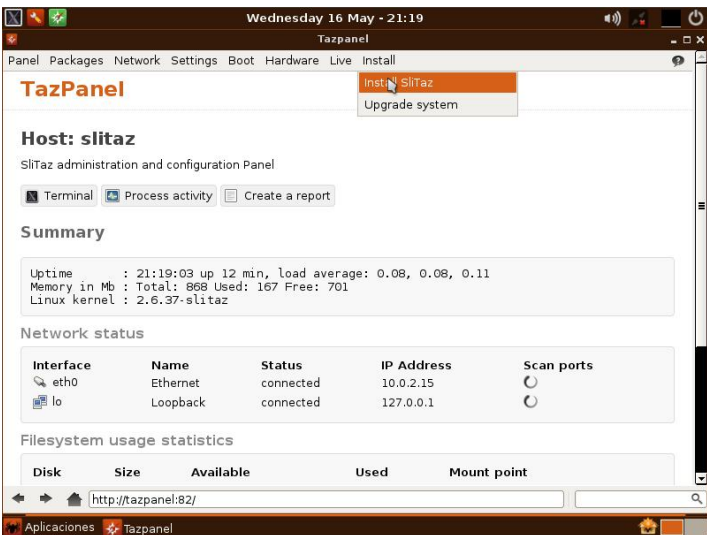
Wednesday 16 May - 21:19

Tazpanel

Panel Packages Network Settings Boot Hardware Live Install

Install SliTaz
Upgrade system

TazPanel

Host: slitaz

SliTaz administration and configuration Panel

Terminal Process activity Create a report

Summary

Uptime : 21:19:03 up 12 min, load average: 0.08, 0.08, 0.11
Memory in Mb : Total: 868 Used: 167 Free: 701
Linux kernel : 2.6.37-slitaz

Network status

| Interface | Name | Status | IP Address | Scan ports |
|---|---|---|---|---|
| eth0 | Ethernet | connected | 10.0.2.15 | |
| lo | Loopback | connected | 127.0.0.1 | |

Filesystem usage statistics

| Disk | Size | Available | Used | Mount point |
|---|---|---|---|---|

http://tazpanel:82/

Aplicaciones Tazpanel